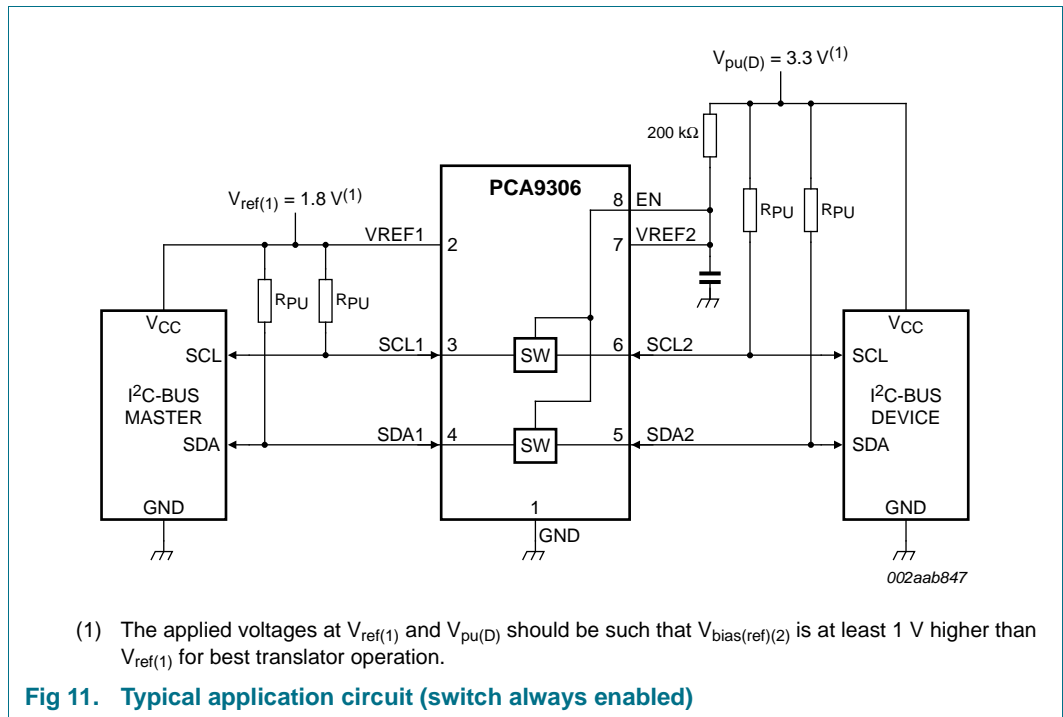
$V_{pu(D)}$ = 3.3 $V^{(1)}$

200 kΩ

$V_{ref(1)}$ = 1.8 $V^{(1)}$

PCA9306

8 EN

VREF1 2

7 VREF2

$R_{PU}$ $R_{PU}$

$R_{PU}$ $R_{PU}$

$V_{CC}$

SCL

$I^2C$-BUS MASTER

SDA

GND

SCL1 3

SW

6 SCL2

SDA1 4

SW

5 SDA2

1

GND

$V_{CC}$

SCL

$I^2C$-BUS DEVICE

SDA

GND

002aab847

(1) The applied voltages at $V_{ref(1)}$ and $V_{pu(D)}$ should be such that $V_{bias(ref)(2)}$ is at least 1 V higher than $V_{ref(1)}$ for best translator operation.

Fig 11. Typical application circuit (switch always enabled)